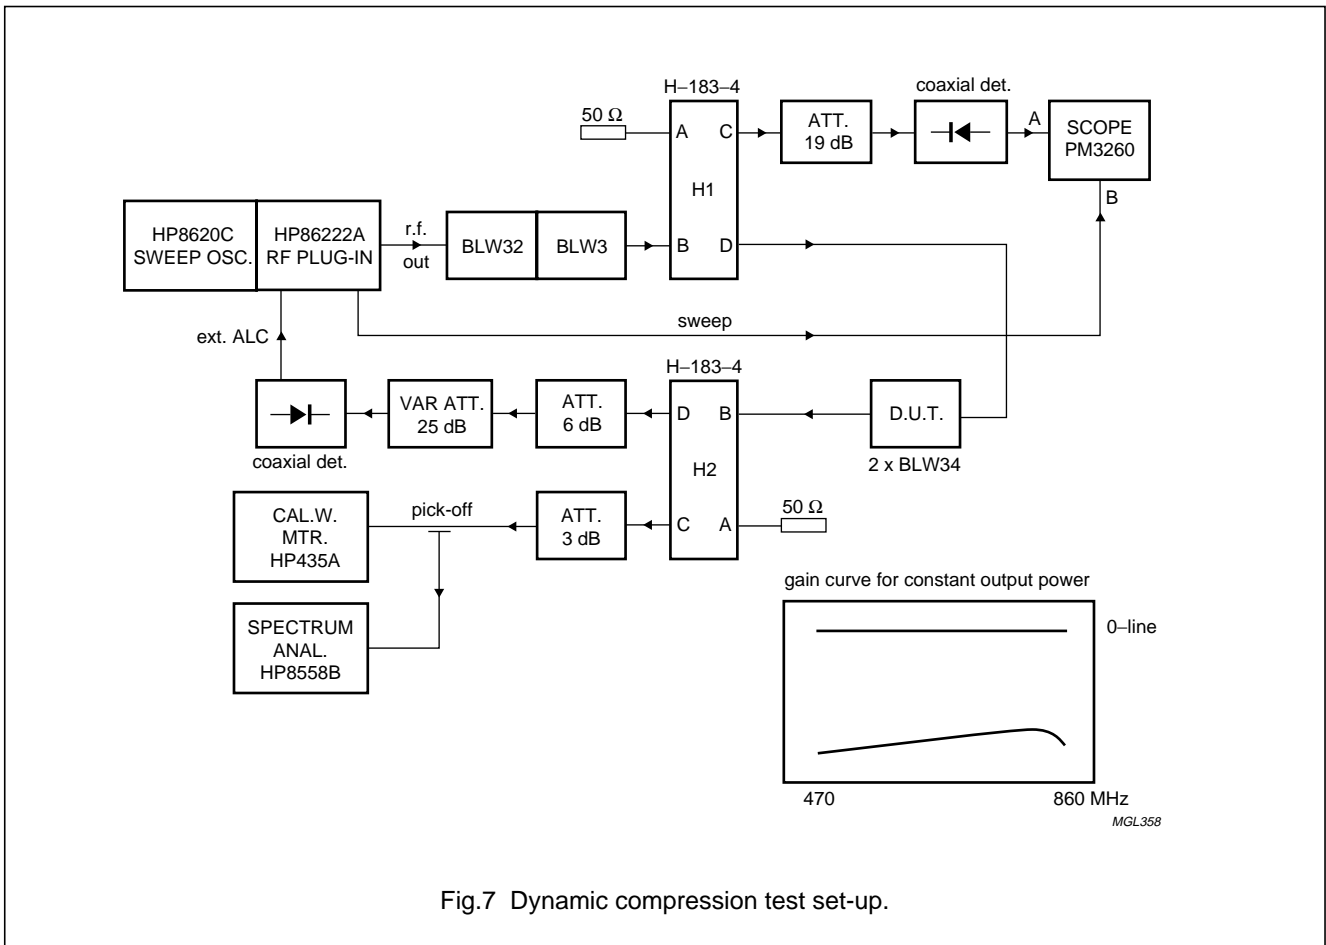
H–183–4

coaxial det.

50 Ω

A

C

ATT.
19 dB

A

SCOPE
PM3260

H1

B

HP8620C
SWEEP OSC.

HP86222A
RF PLUG-IN

r.f.
out

BLW32

BLW3

B

D

sweep

ext. ALC

H–183–4

VAR ATT.
25 dB

ATT.
6 dB

D

B

D.U.T.

coaxial det.

H2

2 x BLW34

CAL.W.
MTR.
HP435A

pick-off

ATT.
3 dB

C

A

50 Ω

SPECTRUM
ANAL.
HP8558B

gain curve for constant output power

0–line

470

860 MHz

MGL358

Fig.7 Dynamic compression test set-up.